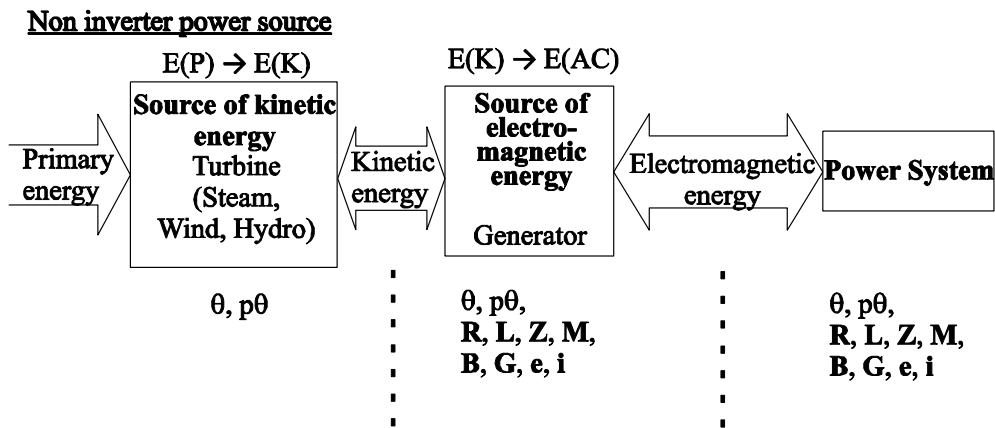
Non inverter power source

E(P) → E(K)

Source of kinetic energy
Turbine (Steam, Wind, Hydro)

E(K) → E(AC)

Source of electromagnetic energy

Generator

Primary energy

Kinetic energy

Electromagnetic energy

Power System

θ, pθ

θ, pθ,
R, L, Z, M,
B, G, e, i

θ, pθ,
R, L, Z, M,
B, G, e, i